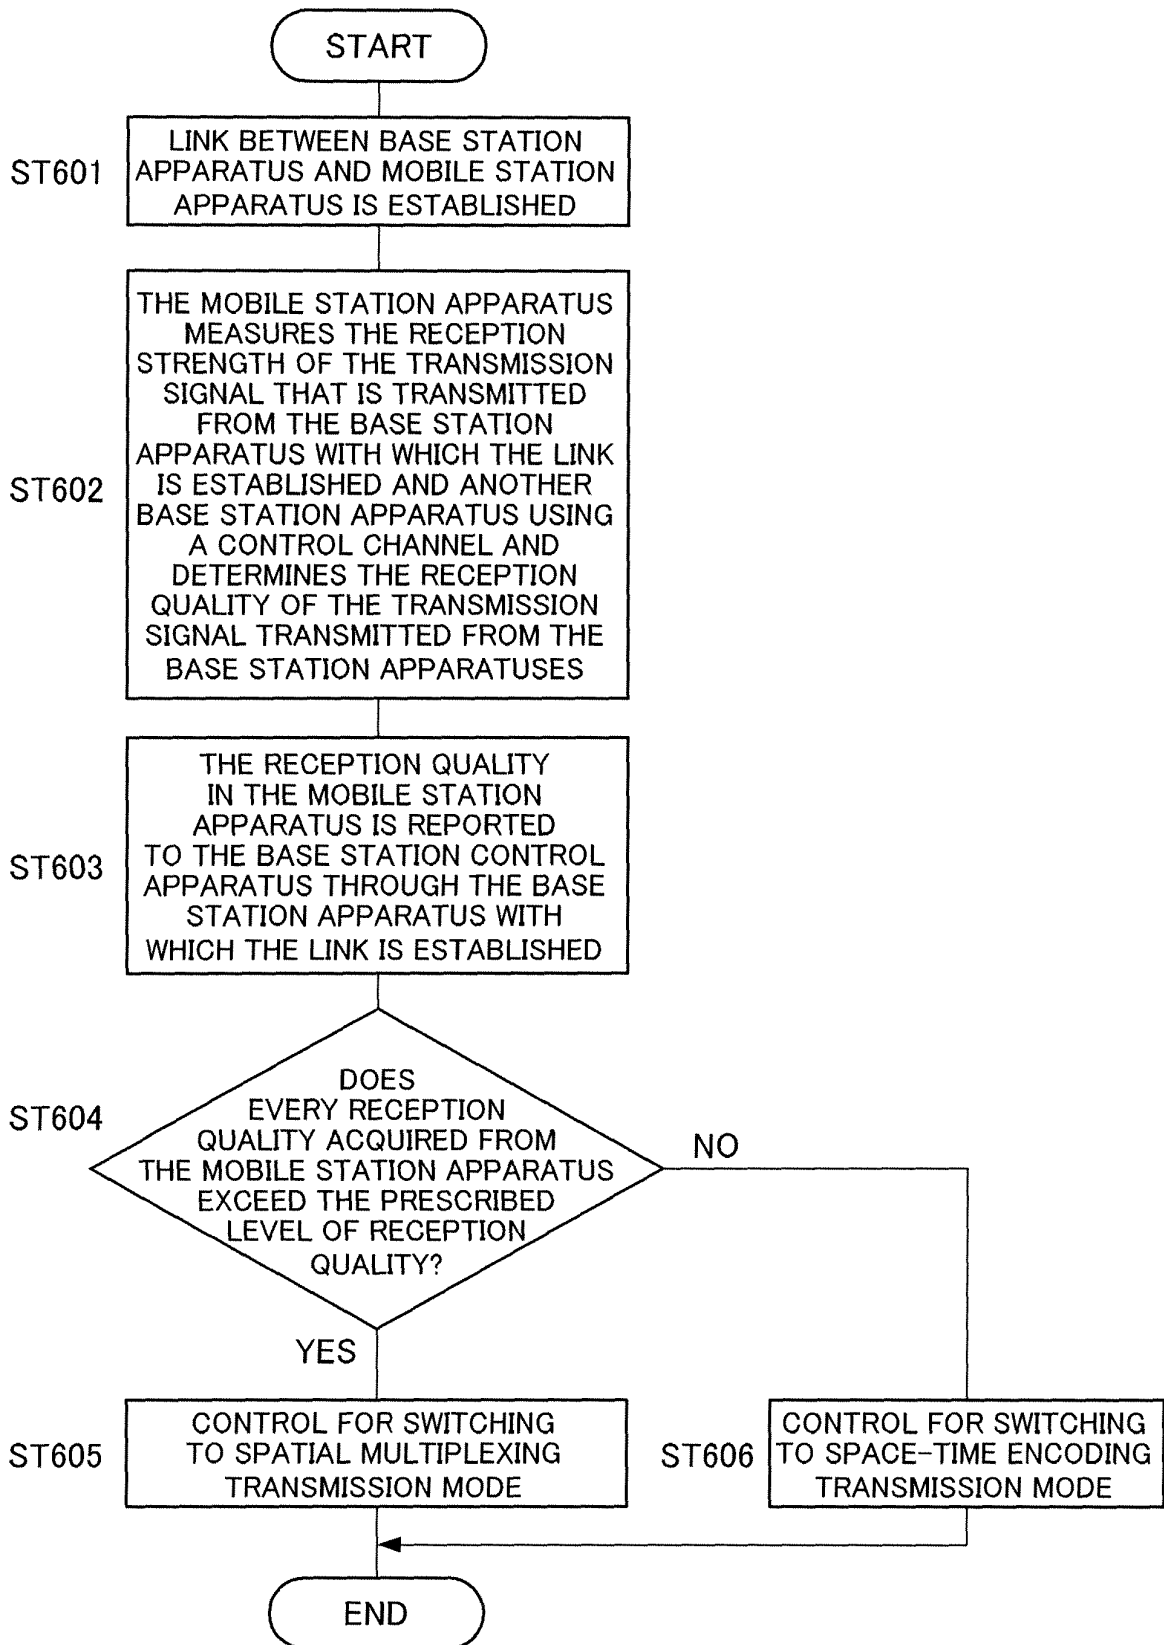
START

ST601
LINK BETWEEN BASE STATION APPARATUS AND MOBILE STATION APPARATUS IS ESTABLISHED

ST602
THE MOBILE STATION APPARATUS MEASURES THE RECEPTION STRENGTH OF THE TRANSMISSION SIGNAL THAT IS TRANSMITTED FROM THE BASE STATION APPARATUS WITH WHICH THE LINK IS ESTABLISHED AND ANOTHER BASE STATION APPARATUS USING A CONTROL CHANNEL AND DETERMINES THE RECEPTION QUALITY OF THE TRANSMISSION SIGNAL TRANSMITTED FROM THE BASE STATION APPARATUSES

ST603
THE RECEPTION QUALITY IN THE MOBILE STATION APPARATUS IS REPORTED TO THE BASE STATION CONTROL APPARATUS THROUGH THE BASE STATION APPARATUS WITH WHICH THE LINK IS ESTABLISHED

ST604
DOES EVERY RECEPTION QUALITY ACQUIRED FROM THE MOBILE STATION APPARATUS EXCEED THE PRESCRIBED LEVEL OF RECEPTION QUALITY?

NO

YES

ST605
CONTROL FOR SWITCHING TO SPATIAL MULTIPLEXING TRANSMISSION MODE

ST606
CONTROL FOR SWITCHING TO SPACE-TIME ENCODING TRANSMISSION MODE

END